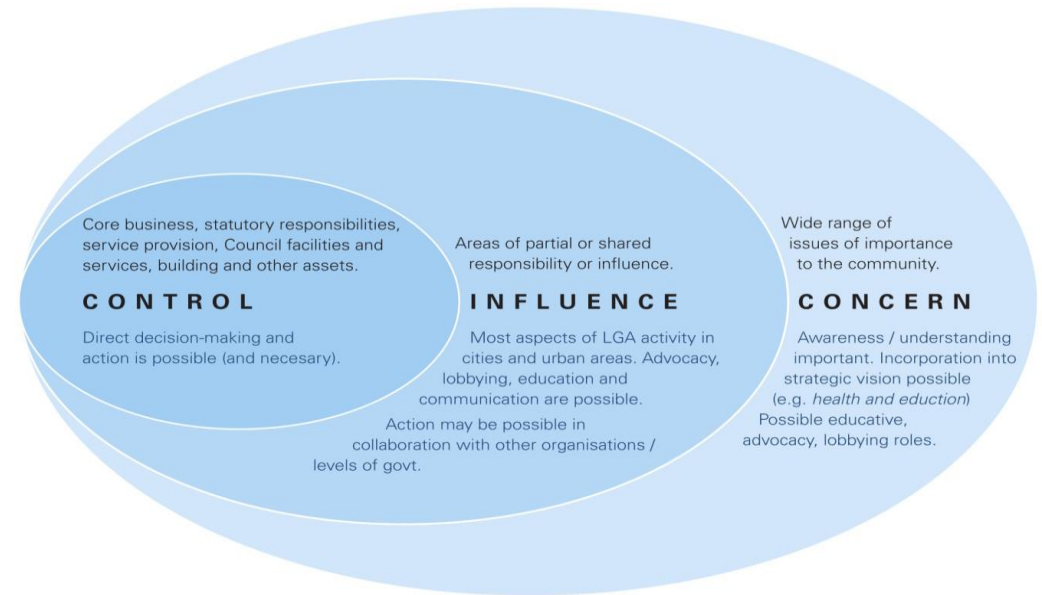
Core business, statutory responsibilities, service provision, Council facilities and services, building and other assets.

CONTROL

Direct decision-making and action is possible (and necesary).

Areas of partial or shared responsibility or influence.

INFLUENCE

Most aspects of LGA activity in cities and urban areas. Advocacy, lobbying, education and communication are possible.

Action may be possible in collaboration with other organisations / levels of govt.

Wide range of issues of importance to the community.

CONCERN

Awareness / understanding important. Incorporation into strategic vision possible (e.g. *health and eduction*) Possible educative, advocacy, lobbying roles.